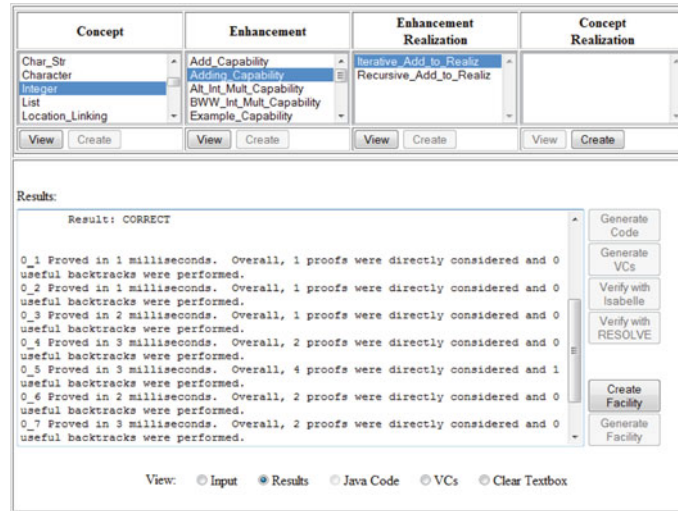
| Concept | Enhancement | Enhancement Realization | Concept Realization |
|---|---|---|---|
| Char_Str<br>Character<br>Integer<br>List<br>Location_Linking | Add_Capability<br>Adding_Capability<br>Alt_Int_Mult_Capability<br>BWW_Int_Mult_Capability<br>Example_Capability | Iterative_Add_to_Realiz<br>Recursive_Add_to_Realiz | |
| View Create | View Create | View Create | View Create |

Results:

Result: CORRECT

0_1 Proved in 1 milliseconds. Overall, 1 proofs were directly considered and 0 useful backtracks were performed.
0_2 Proved in 1 milliseconds. Overall, 1 proofs were directly considered and 0 useful backtracks were performed.
0_3 Proved in 2 milliseconds. Overall, 1 proofs were directly considered and 0 useful backtracks were performed.
0_4 Proved in 3 milliseconds. Overall, 2 proofs were directly considered and 0 useful backtracks were performed.
0_5 Proved in 3 milliseconds. Overall, 4 proofs were directly considered and 1 useful backtracks were performed.
0_6 Proved in 2 milliseconds. Overall, 2 proofs were directly considered and 0 useful backtracks were performed.
0_7 Proved in 3 milliseconds. Overall, 2 proofs were directly considered and 0 useful backtracks were performed.

Generate Code
Generate VCs
Verify with Isabelle
Verify with RESOLVE
Create Facility
Generate Facility

View: Input Results Java Code VCs Clear Textbox